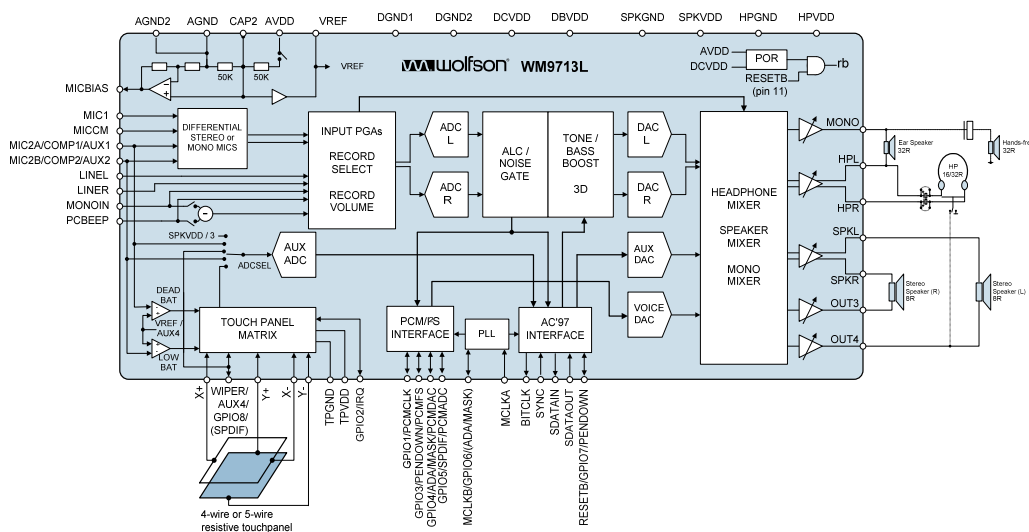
AGND2 AGND CAP2 AVDD VREF DGND1 DGND2 DCVDD DBVDD SPKGND SPKVDD HPGND HPVDD

wolfson WM9713L

AVDD DCVDD POR RESETB (pin 11) rb

MICBIAS VREF 50K 50K

MIC1 MICCM MIC2A/COMP1/AUX1 MIC2B/COMP2/AUX2 LINEL LINER MONOIN PCBEEP

DIFFERENTIAL STEREO or MONO MICS

INPUT PGAs RECORD SELECT RECORD VOLUME

ADC L ADC R

ALC / NOISE GATE

TONE / BASS BOOST 3D

DAC L DAC R

HEADPHONE MIXER SPEAKER MIXER MONO MIXER

MONO HPL HPR SPKL SPKR OUT3 OUT4

Ear Speaker 32R Hands-free 32R HP 16/32R Stereo Speaker (R) 8R Stereo Speaker (L) 8R

SPKVDD / 3 ADCSEL AUX ADC

AUX DAC VOICE DAC

DEAD BAT VREF / AUX4 LOW BAT

TOUCH PANEL MATRIX

PCM/PS INTERFACE PLL AC'97 INTERFACE

X+ WIPER/ AUX4/ GPIO8/ (SPDIF) Y+ X- Y- TPGND TPVDD GPIO2/IRQ

GPIO1/PCMCLK GPIO3/PENDOWN/PCMFS GPIO4/ADA/MASK/PCMDAC GPIO5/SPDIF/PCMADC MCLKB/GPIO6/(ADA/MASK) MCLKA BITCLK SYNC SDATAIN SDATAOUT RESETB/GPIO7/PENDOWN

4-wire or 5-wire resistive touchpanel